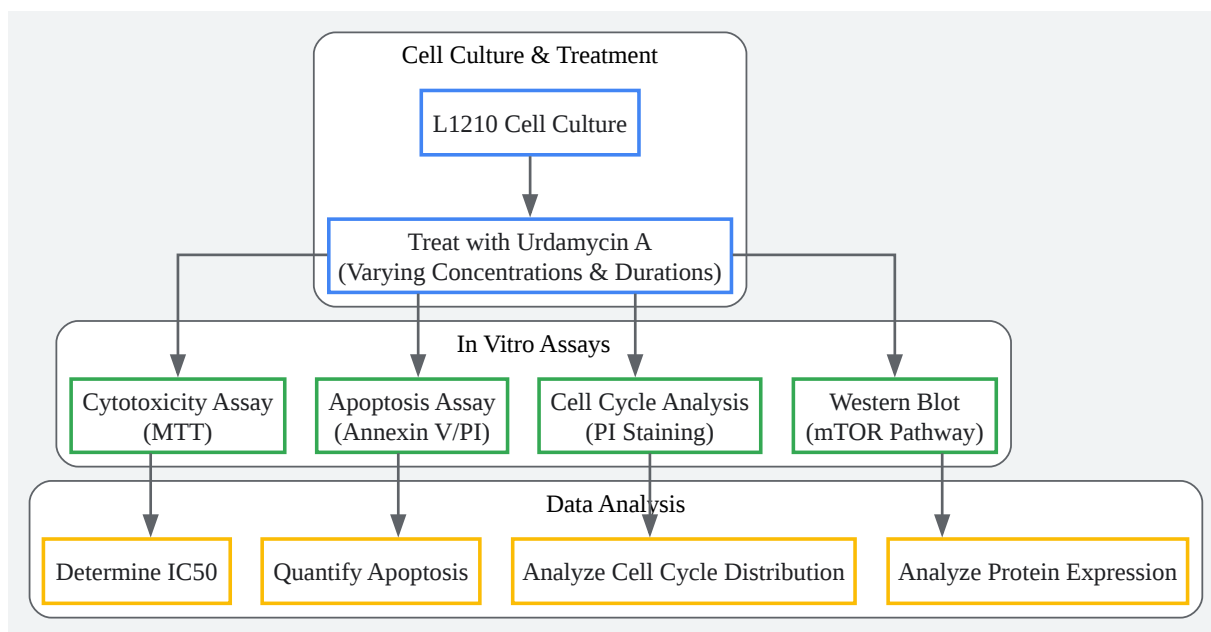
Cell Culture & Treatment

L1210 Cell Culture

Treat with Urdamycin A
(Varying Concentrations & Durations)

In Vitro Assays

Cytotoxicity Assay
(MTT)

Apoptosis Assay
(Annexin V/PI)

Cell Cycle Analysis
(PI Staining)

Western Blot
(mTOR Pathway)

Data Analysis

Determine IC50

Quantify Apoptosis

Analyze Cell Cycle Distribution

Analyze Protein Expression